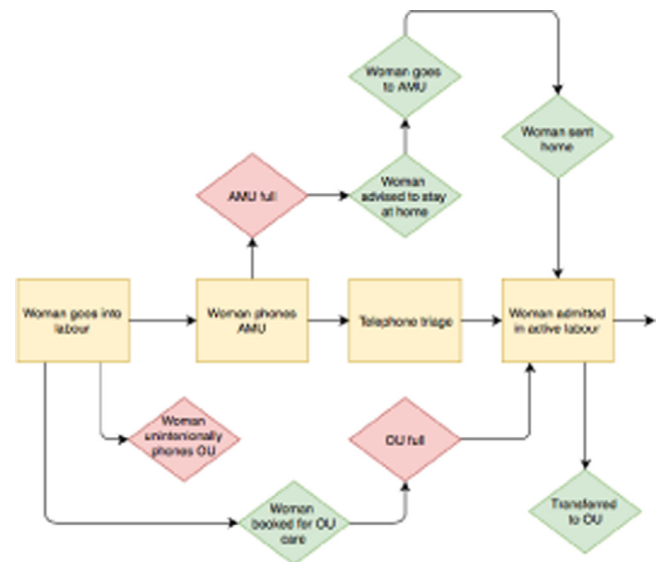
Woman goes to AMU

Woman sent home

AMU full

Woman advised to stay at home

Woman goes into labour

Woman phones AMU

Telephone triage

Woman admitted in active labour

Woman unintentionally phones OU

OU full

Woman booked for OU care

Transferred to OU